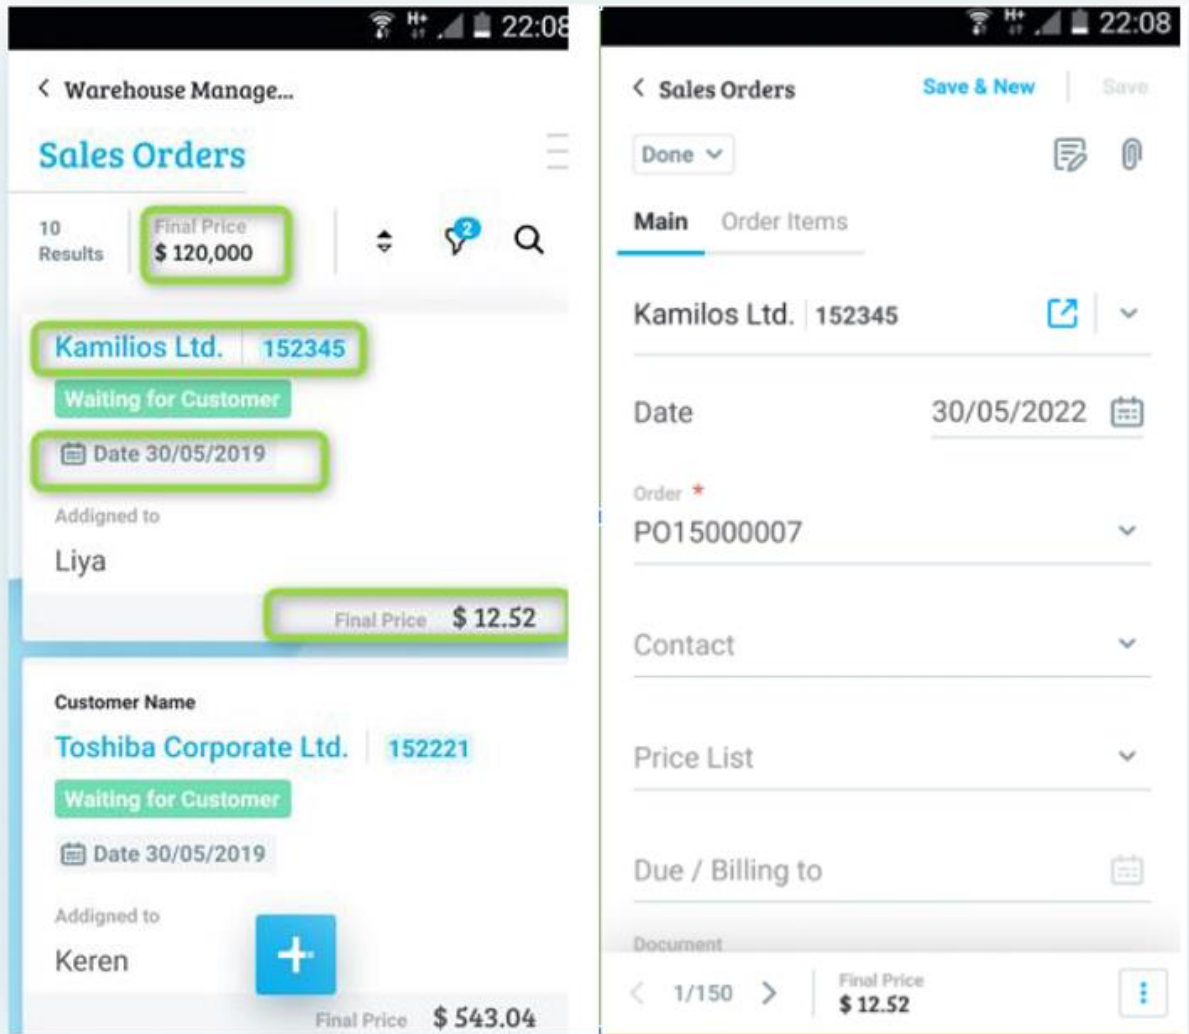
22:08

< Warehouse Manage...

Sales Orders

10 Results

Final Price
$ 120,000

2

Kamilos Ltd. | 152345

Waiting for Customer

Date 30/05/2019

Addigned to
Liya

Final Price $ 12.52

Customer Name
Toshiba Corporate Ltd. | 152221

Waiting for Customer

Date 30/05/2019

Addigned to
Keren

+

Final Price $ 543.04

22:08

< Sales Orders

Save & New | Save

Done

Main Order Items

Kamilos Ltd. | 152345

Date 30/05/2022

Order *
PO15000007

Contact

Price List

Due / Billing to

Document

< 1/150 >

Final Price
$ 12.52